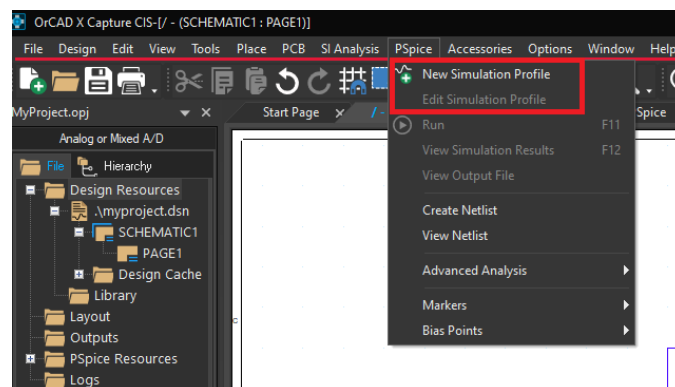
OrCAD X Capture CIS-[/ - (SCHEMATIC1 : PAGE1)]

File Design Edit View Tools Place PCB SI Analysis PSpice Accessories Options Window Help

MyProject.opj

Analog or Mixed A/D

File Hierarchy

Design Resources
.\myproject.dsn
SCHEMATIC1
PAGE1
Design Cache
Library
Layout
Outputs
PSpice Resources
Logs

Start Page

Spice

New Simulation Profile
Edit Simulation Profile
Run F11
View Simulation Results F12
View Output File
Create Netlist
View Netlist
Advanced Analysis
Markers
Bias Points